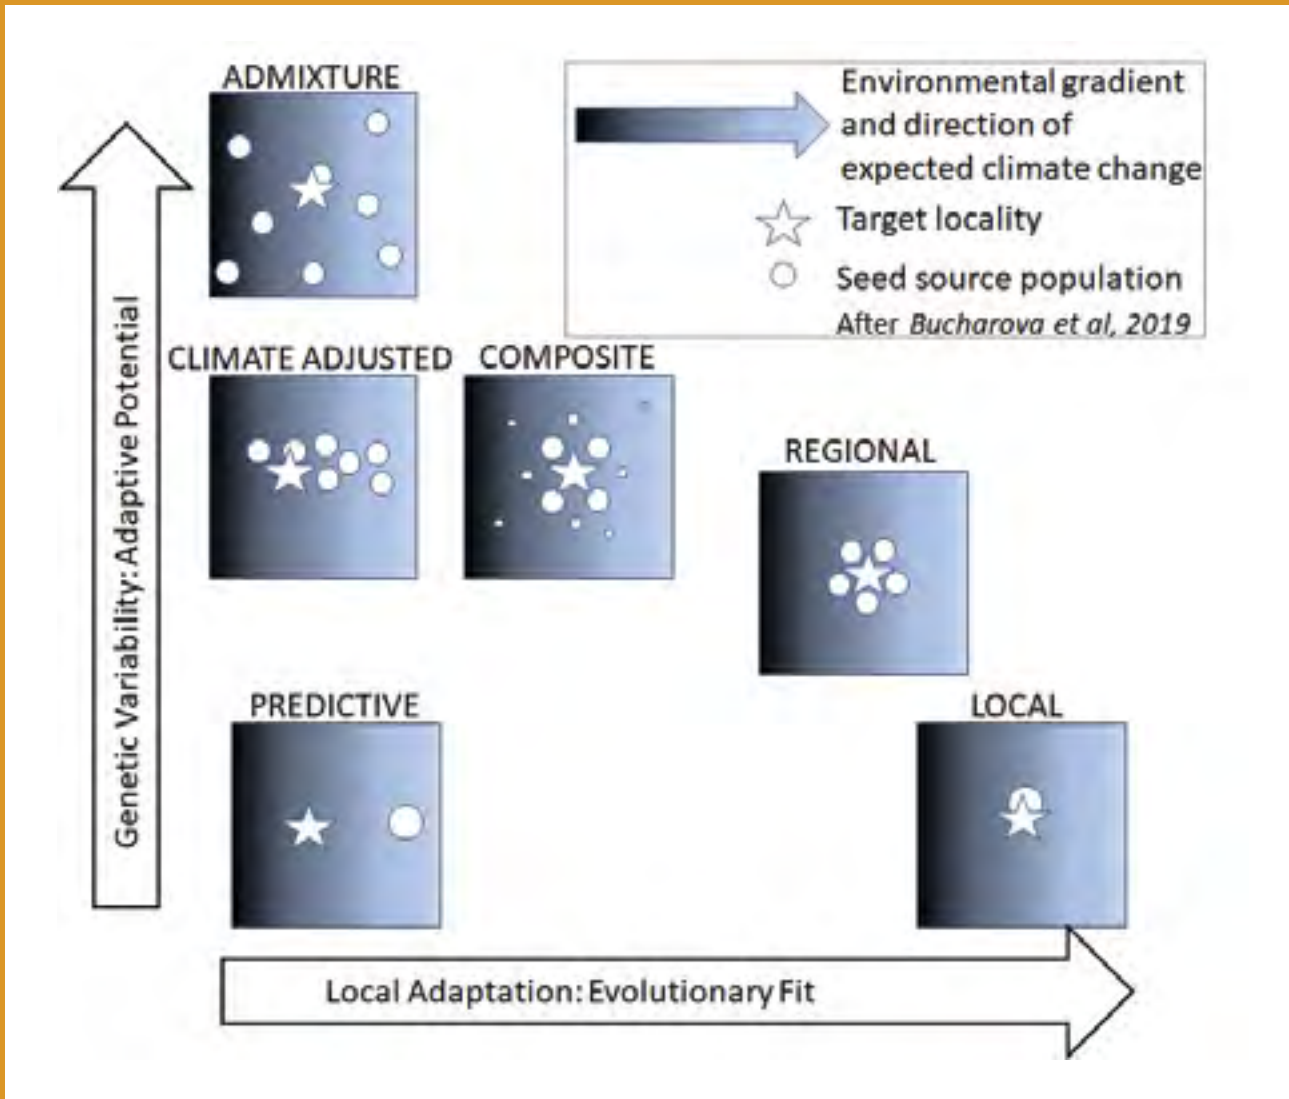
ADMIXTURE

Environmental gradient and direction of expected climate change

Target locality

Seed source population

After *Bucharova et al, 2019*

Genetic Variability: Adaptive Potential

CLIMATE ADJUSTED

COMPOSITE

REGIONAL

PREDICTIVE

LOCAL

Local Adaptation: Evolutionary Fit